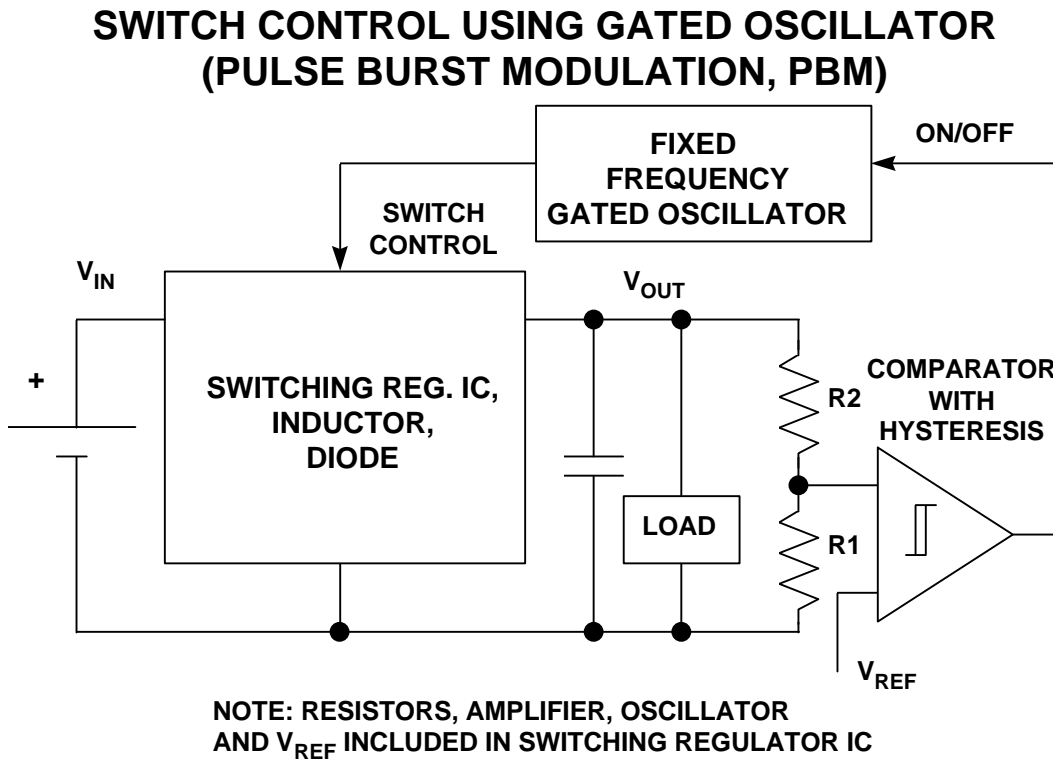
SWITCH CONTROL USING GATED OSCILLATOR (PULSE BURST MODULATION, PBM)

FIXED FREQUENCY GATED OSCILLATOR

ON/OFF

SWITCH CONTROL

$V_{IN}$

$V_{OUT}$

+

SWITCHING REG. IC, INDUCTOR, DIODE

LOAD

R2

R1

COMPARATOR WITH HYSTERESIS

$V_{REF}$

NOTE: RESISTORS, AMPLIFIER, OSCILLATOR AND $V_{REF}$ INCLUDED IN SWITCHING REGULATOR IC